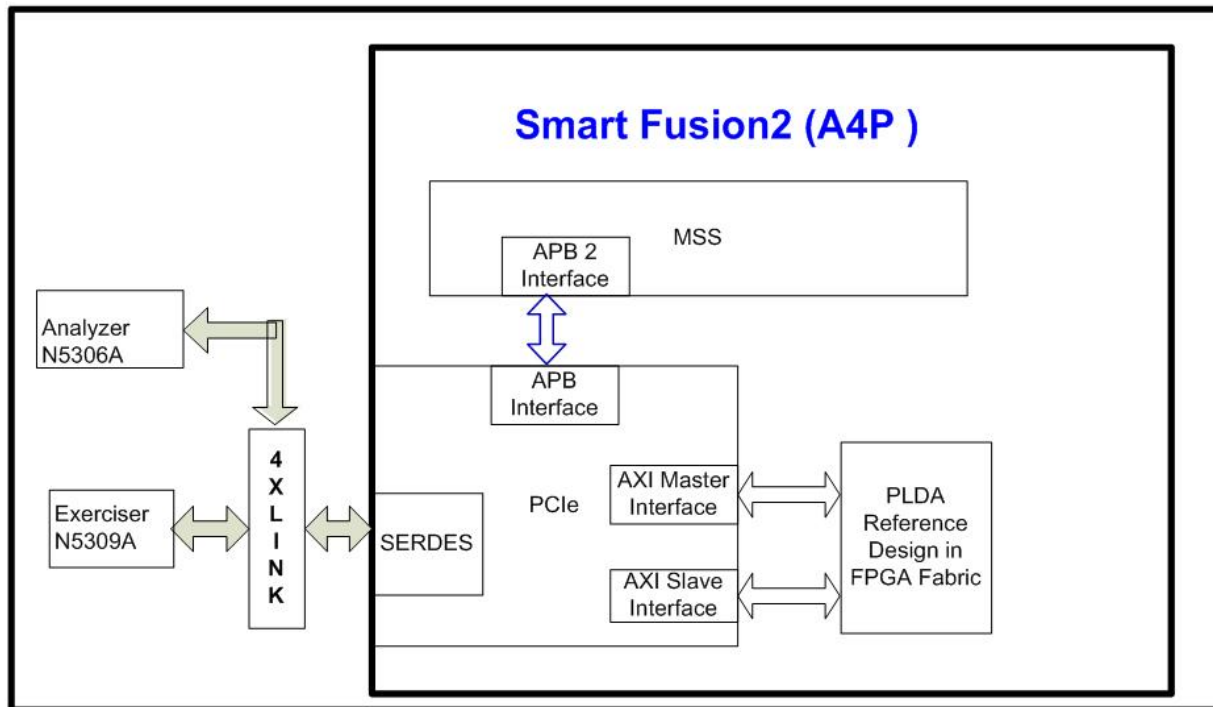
Smart Fusion2 (A4P )

MSS

APB 2 Interface

Analyzer N5306A

APB Interface

4 X L I N K

Exerciser N5309A

SERDES

PCIe

AXI Master Interface

AXI Slave Interface

PLDA Reference Design in FPGA Fabric